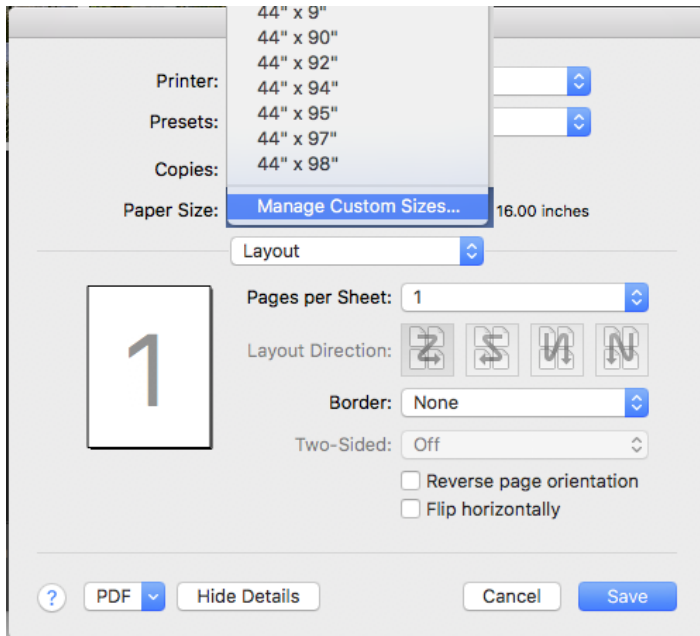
44" x 9"
44" x 90"
44" x 92"
44" x 94"
44" x 95"
44" x 97"
44" x 98"
Manage Custom Sizes...

Printer:
Presets:
Copies:
Paper Size:
16.00 inches

Layout

1

Pages per Sheet: 1
Layout Direction:
Border: None
Two-Sided: Off
Reverse page orientation
Flip horizontally

?
PDF
Hide Details
Cancel
Save